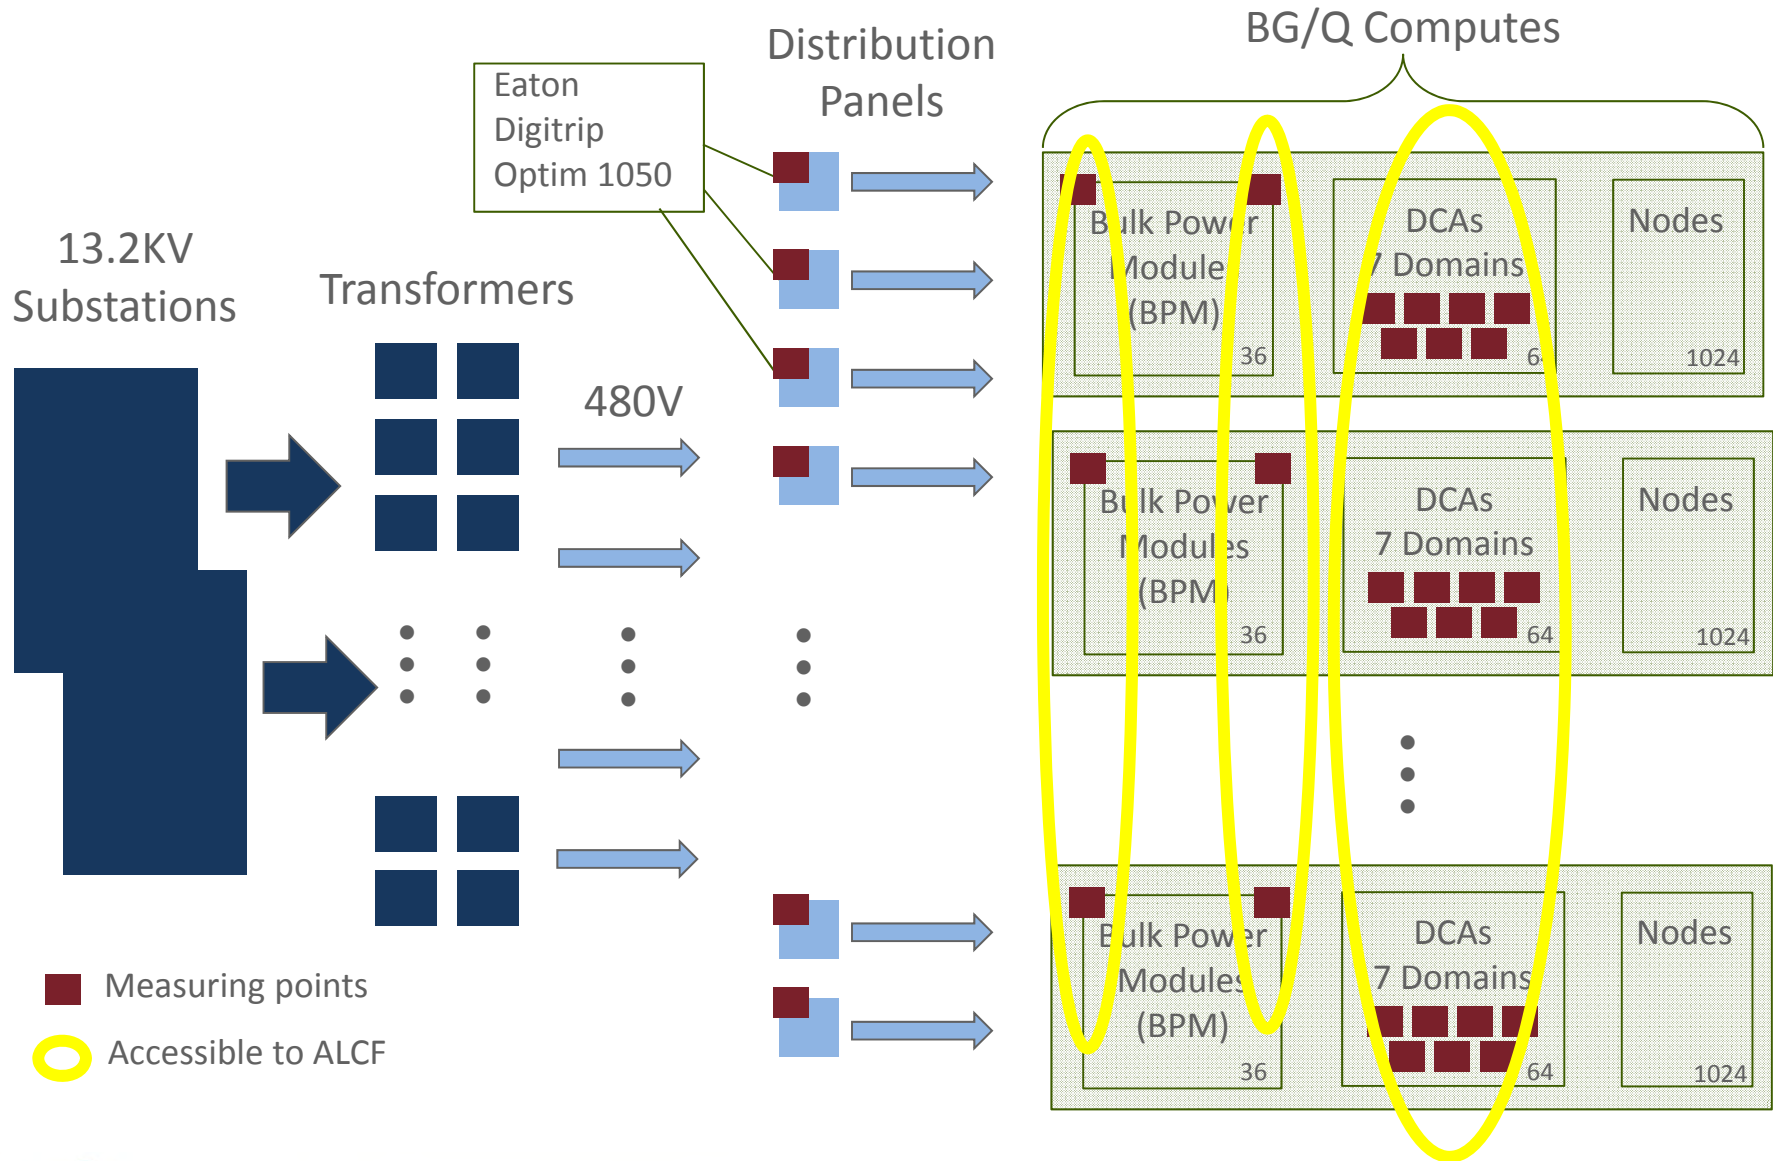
BG/Q Computes

Distribution Panels

Eaton Digitrip Optim 1050

13.2KV Substations

Transformers

480V

Bulk Power Module (BPM)
36

DCAs 7 Domains
64

Nodes
1024

Bulk Power Modules (BPM)
36

DCAs 7 Domains
64

Nodes
1024

Bulk Power Modules (BPM)
36

DCAs 7 Domains
64

Nodes
1024

Measuring points

Accessible to ALCF